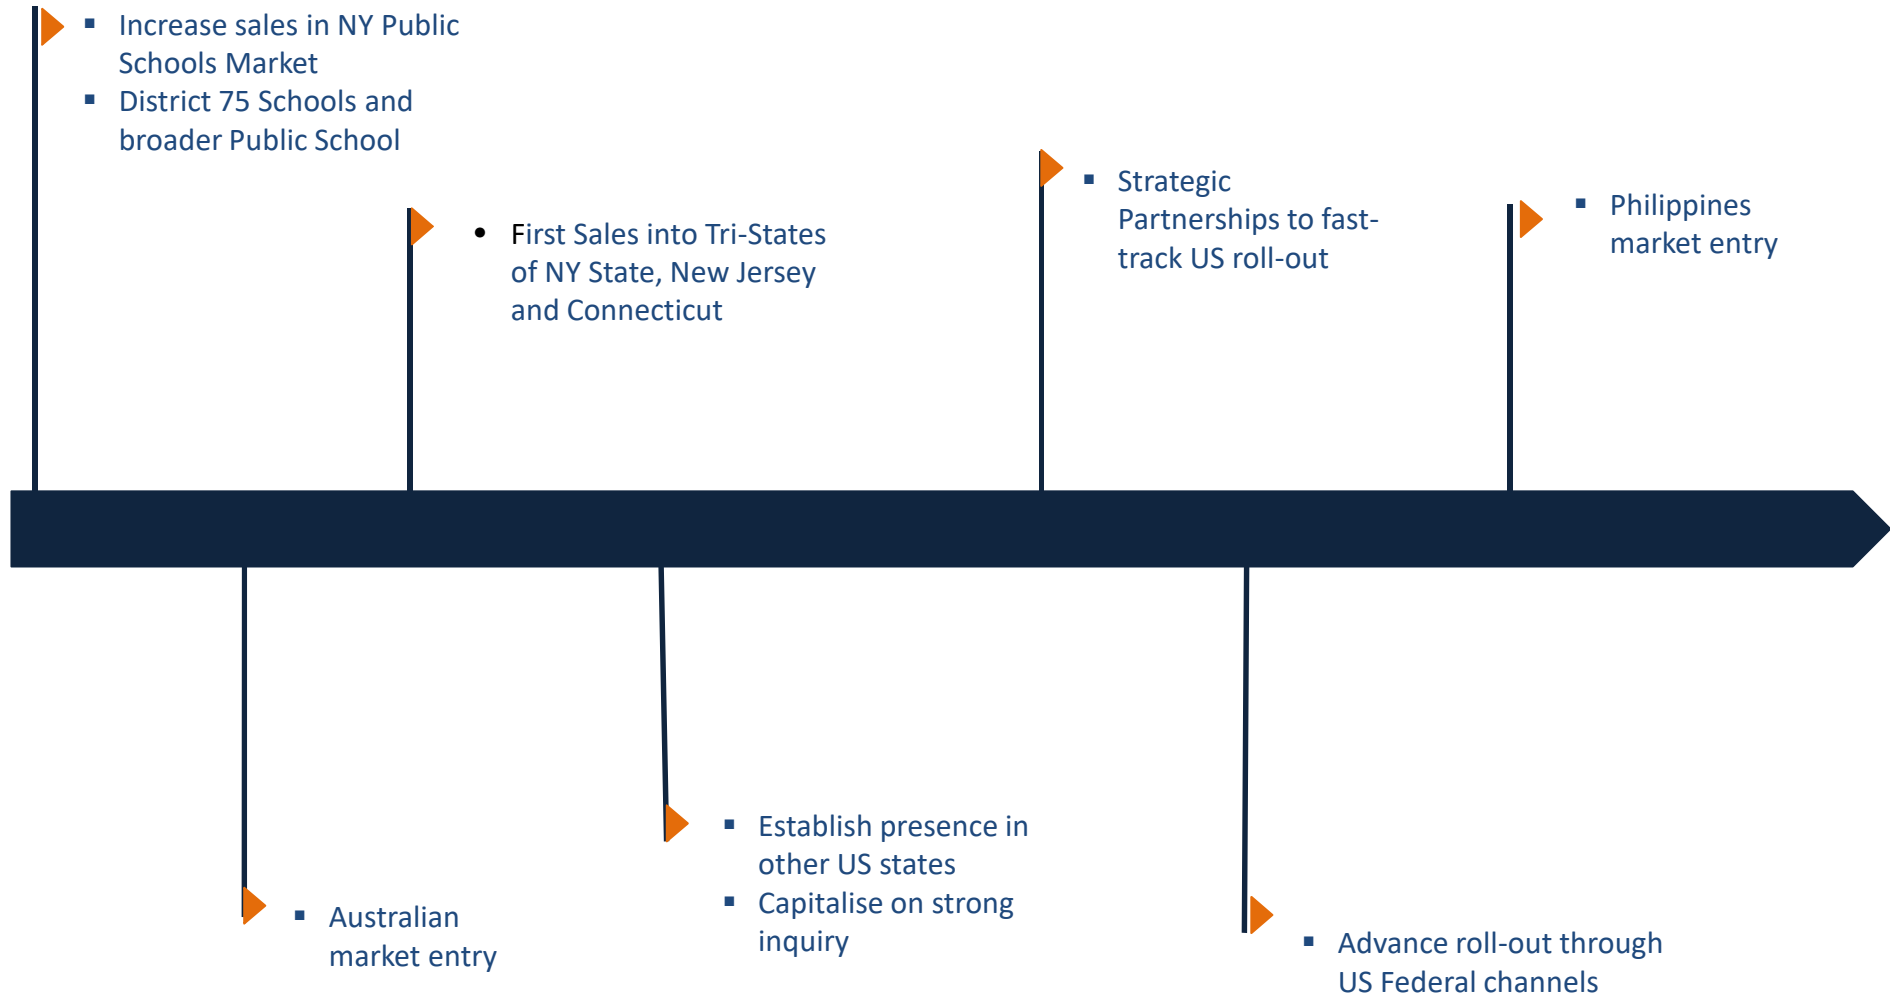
▪ Increase sales in NY Public Schools Market
▪ District 75 Schools and broader Public School

• First Sales into Tri-States of NY State, New Jersey and Connecticut

▪ Strategic Partnerships to fast-track US roll-out

▪ Philippines market entry

▪ Australian market entry

▪ Establish presence in other US states
▪ Capitalise on strong inquiry

▪ Advance roll-out through US Federal channels